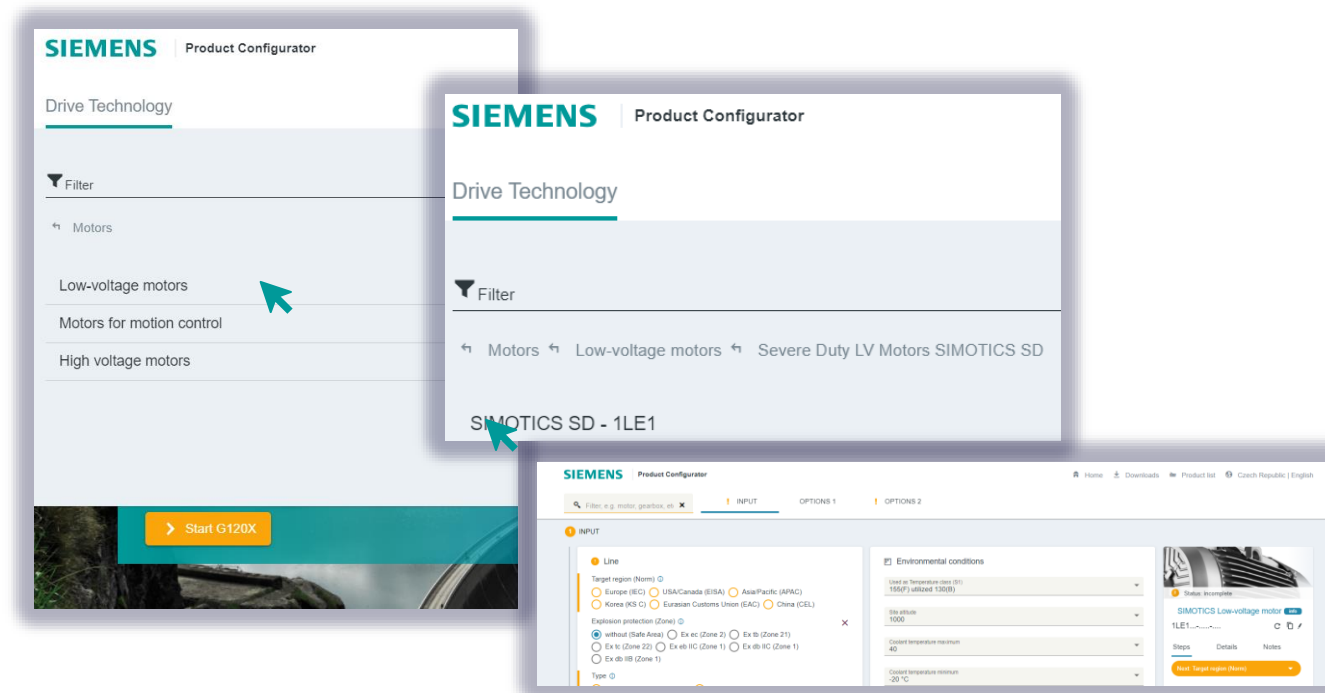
SIEMENS Product Configurator

Drive Technology

Filter

Motors

Low-voltage motors

Motors for motion control

High voltage motors

Start G120X

SIEMENS Product Configurator

Drive Technology

Filter

Motors Low-voltage motors Severe Duty LV Motors SIMOTICS SD

SIMOTICS SD - 1LE1

SIEMENS Product Configurator

Home Downloads Product list Czech Republic | English

Filter, e.g. motor, gearbox, et

INPUT OPTIONS 1 OPTIONS 2

INPUT

Line

Target region (Norm)

Europe (IEC) USA/Canada (EISA) Asia/Pacific (APAC) Korea (KS C) Eurasian Customs Union (EAC) China (CEL)

Explosion protection (Zone)

without (Safe Area) Ex ec (Zone 2) Ex tb (Zone 21) Ex tc (Zone 22) Ex eb IIC (Zone 1) Ex db IIC (Zone 1) Ex db IIB (Zone 1)

Type

Environmental conditions

Used as Temperature class (S1)
155(F) utilized 130(B)

Site altitude
1000

Coolant temperature maximum
40

Coolant temperature minimum
-20 °C

Status: Incomplete

SIMOTICS Low-voltage motor

1LE1....-....-....

Steps Details Notes

Next: Target region (Norm)